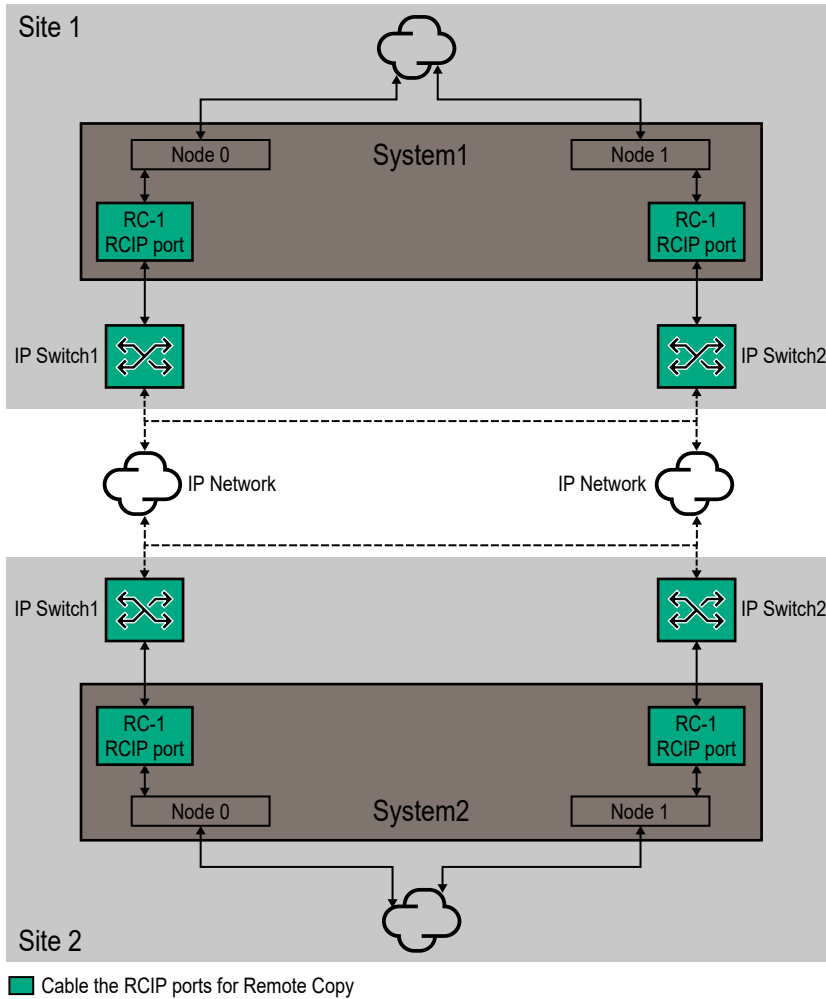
Site 1

Node 0

System1

Node 1

RC-1
RCIP port

RC-1
RCIP port

IP Switch1

IP Switch2

IP Network

IP Network

IP Switch1

IP Switch2

RC-1
RCIP port

RC-1
RCIP port

Node 0

System2

Node 1

Site 2

Cable the RCIP ports for Remote Copy